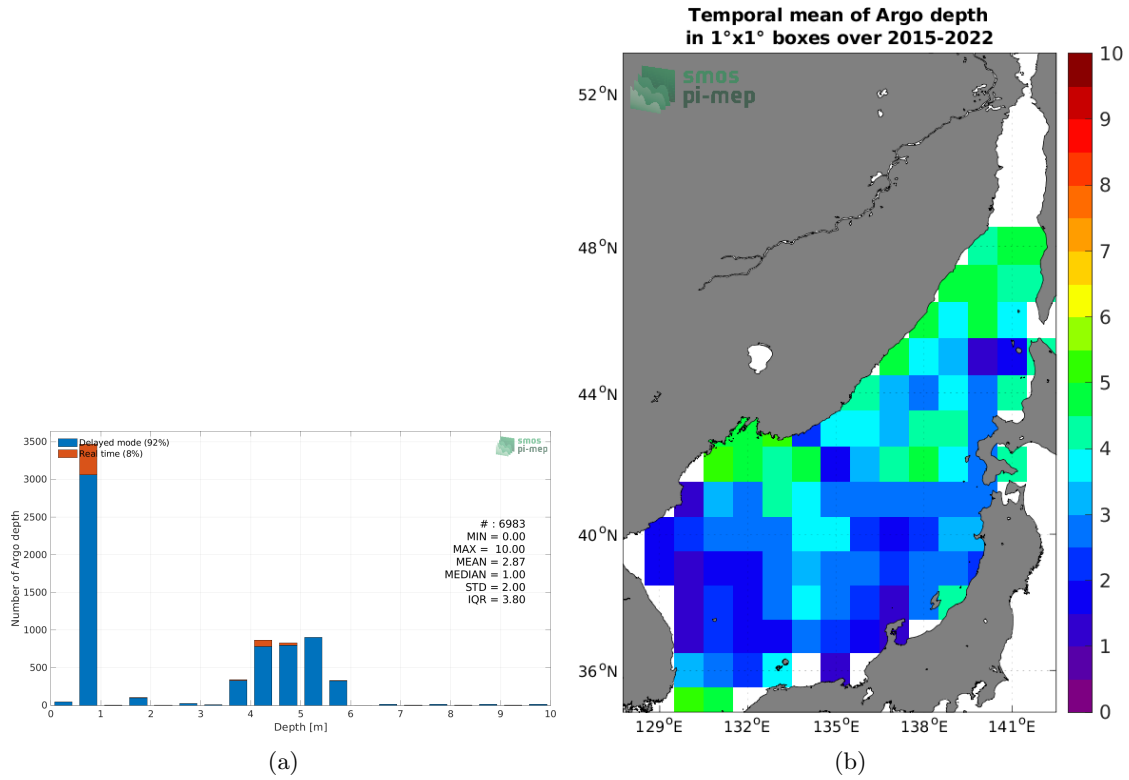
Delayed mode (92%)
Real time (8%)

smos pi-mep

Number of Argo depth

3500
3000
2500
2000
1500
1000
500
0

# : 6983
MIN = 0.00
MAX = 10.00
MEAN = 2.87
MEDIAN = 1.00
STD = 2.00
IQR = 3.80

0 1 2 3 4 5 6 7 8 9 10
Depth [m]

(a)

Temporal mean of Argo depth
in 1°x1° boxes over 2015-2022

smos pi-mep

52$^o$N
48$^o$N
44$^o$N
40$^o$N
36$^o$N

129$^o$E 132$^o$E 135$^o$E 138$^o$E 141$^o$E

10
9
8
7
6
5
4
3
2
1
0

(b)